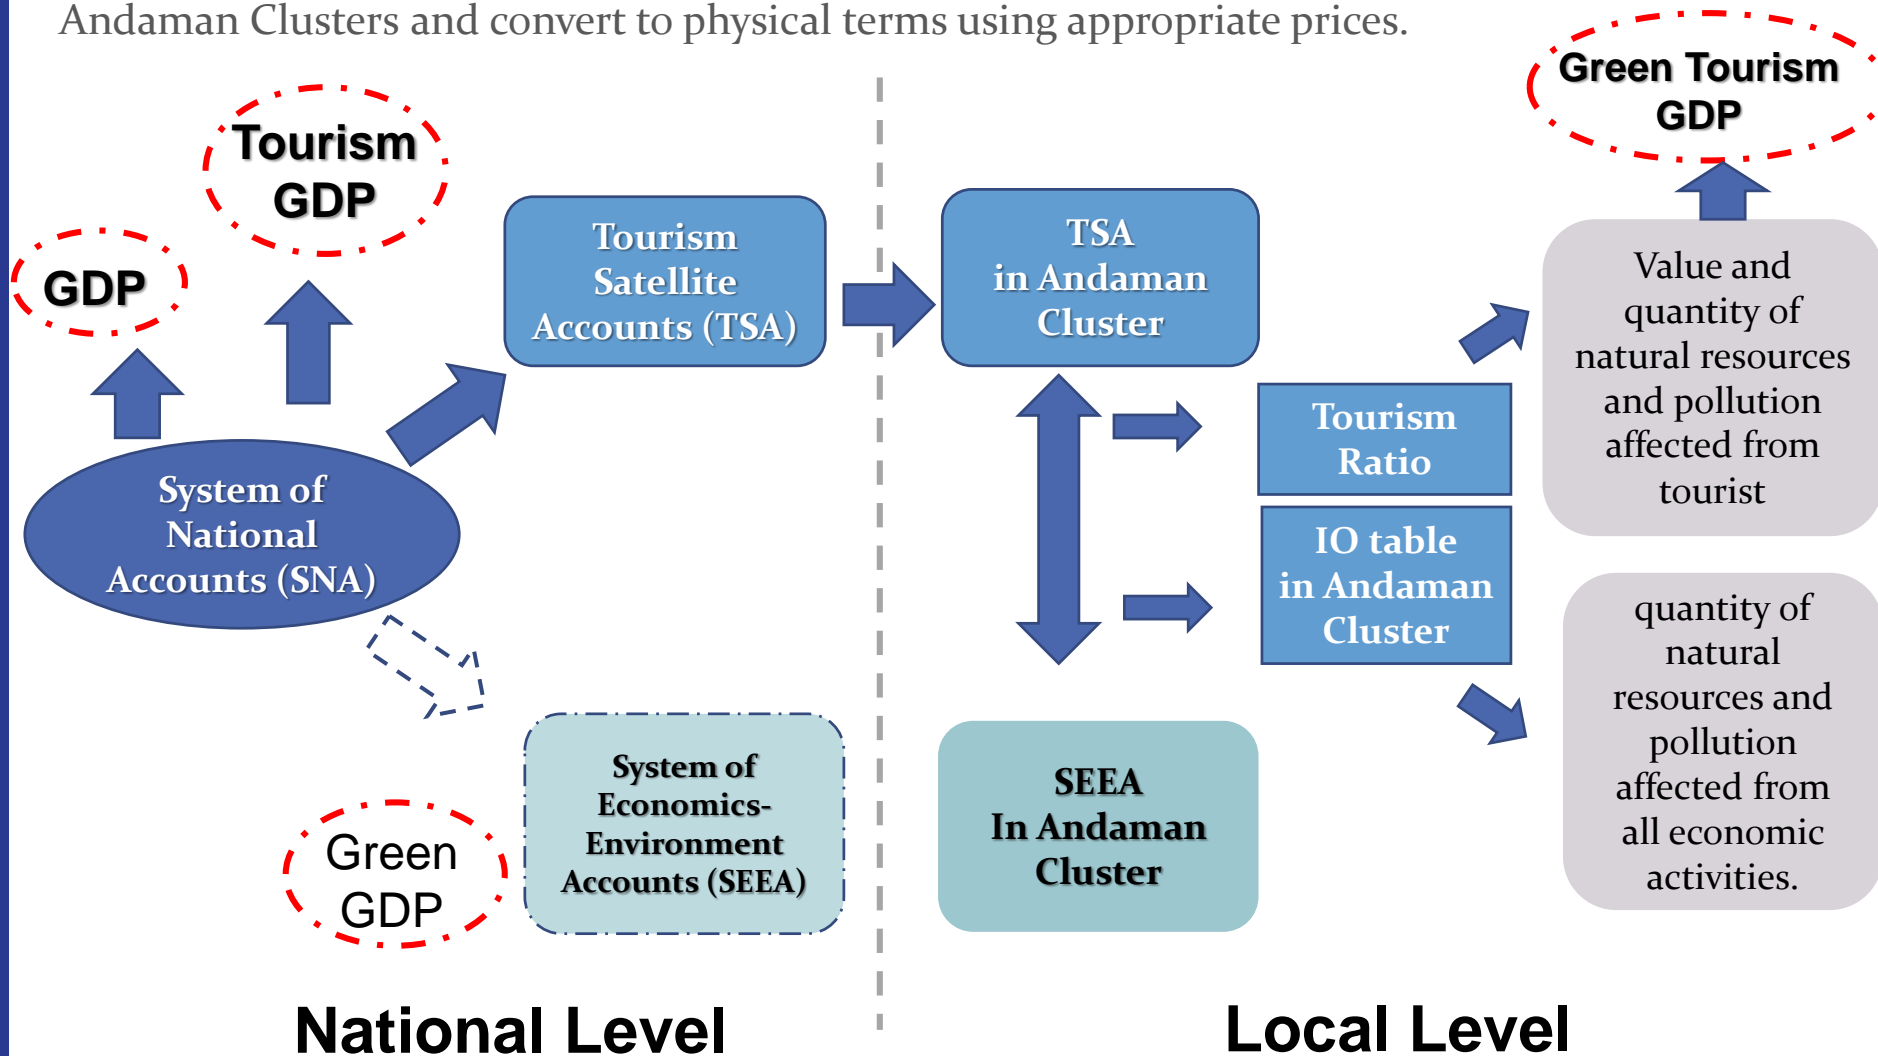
Andaman Clusters and convert to physical terms using appropriate prices.

Tourism GDP

GDP

Tourism Satellite Accounts (TSA)

System of National Accounts (SNA)

Green GDP

System of Economics-Environment Accounts (SEEA)

TSA in Andaman Cluster

Tourism Ratio

IO table in Andaman Cluster

SEEA In Andaman Cluster

Green Tourism GDP

Value and quantity of natural resources and pollution affected from tourist

quantity of natural resources and pollution affected from all economic activities.

National Level

Local Level